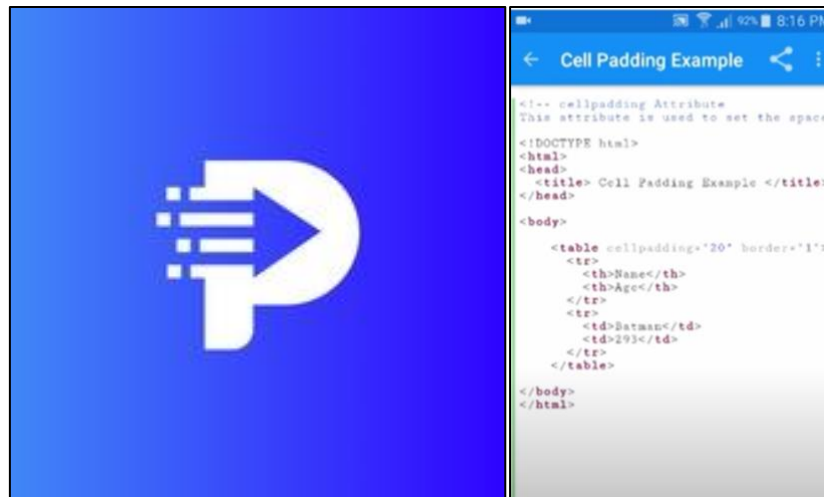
92% 8:16 PM

Cell Padding Example

<!-- cellpadding Attribute
This attribute is used to set the space

<!DOCTYPE html>
<html>
<head>
<title> Cell Padding Example </title
</head>

<body>

<table cellpadding="20" border="1"
<tr>
<th>Name</th>
<th>Age</th>
</tr>
<tr>
<td>Batman</td>
<td>293</td>
</tr>
</table>

</body>
</html>